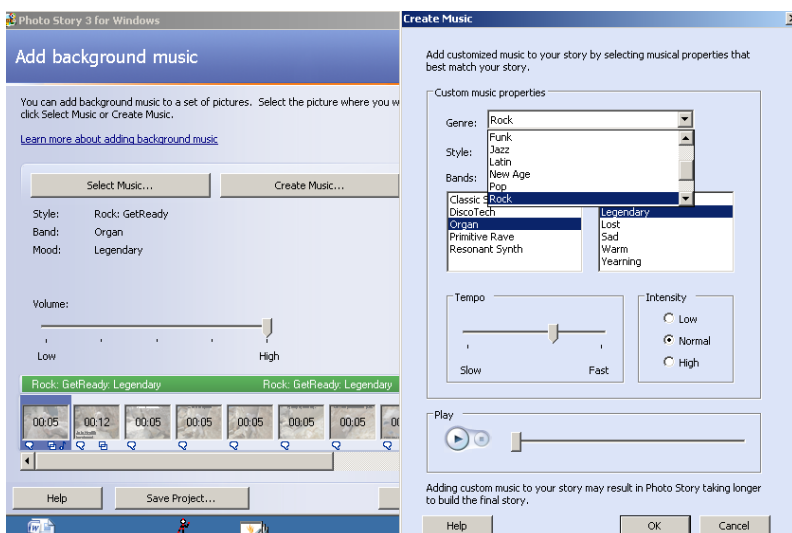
Photo Story 3 for Windows

Add background music

You can add background music to a set of pictures. Select the picture where you w click Select Music or Create Music.

Learn more about adding background music

Select Music...

Create Music...

Style: Rock: GetReady
Band: Organ
Mood: Legendary

Volume:

Low

High

Rock: GetReady: Legendary

Rock: GetReady: Legendary

00:05 00:12 00:05 00:05 00:05 00:05 00:05 00:05

Help

Save Project...

Create Music

Add customized music to your story by selecting musical properties that best match your story.

Custom music properties

Genre: Rock

Style:

Bands:

Funk
Jazz
Latin
New Age
Pop
Rock

Classic S
DiscoTech
Organ
Primitive Rave
Resonant Synth

Legendary
Lost
Sad
Warm
Yearning

Tempo

Slow

Fast

Intensity

Low

Normal

High

Play

Adding custom music to your story may result in Photo Story taking longer to build the final story.

Help

OK

Cancel